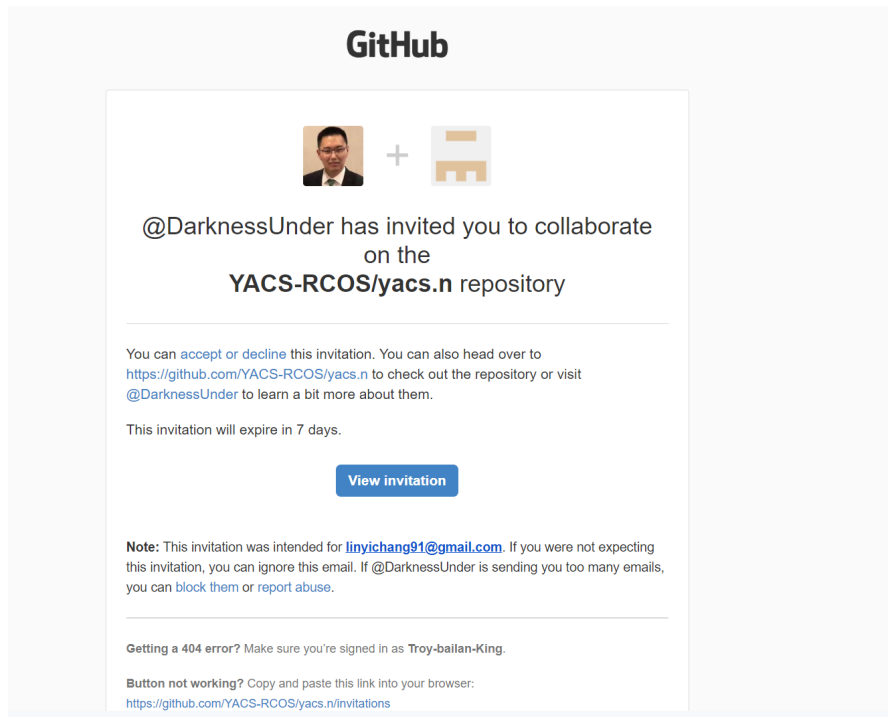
GitHub

+

@DarknessUnder has invited you to collaborate on the **YACS-RCOS/yacs.n** repository

You can accept or decline this invitation. You can also head over to https://github.com/YACS-RCOS/yacs.n to check out the repository or visit @DarknessUnder to learn a bit more about them.

This invitation will expire in 7 days.

View invitation

**Note:** This invitation was intended for linyichang91@gmail.com. If you were not expecting this invitation, you can ignore this email. If @DarknessUnder is sending you too many emails, you can block them or report abuse.

**Getting a 404 error?** Make sure you're signed in as **Troy-bailan-King**.

**Button not working?** Copy and paste this link into your browser:
https://github.com/YACS-RCOS/yacs.n/invitations